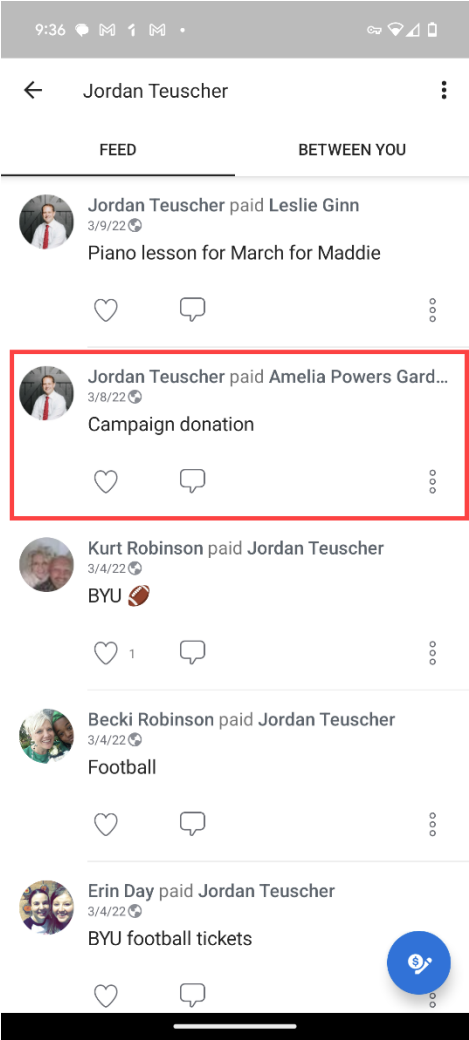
9:36

Jordan Teuscher

FEED

BETWEEN YOU

Jordan Teuscher paid Leslie Ginn
3/9/22
Piano lesson for March for Maddie

Jordan Teuscher paid Amelia Powers Gard...
3/8/22
Campaign donation

Kurt Robinson paid Jordan Teuscher
3/4/22
BYU 🏈

1

Becki Robinson paid Jordan Teuscher
3/4/22
Football

Erin Day paid Jordan Teuscher
3/4/22
BYU football tickets